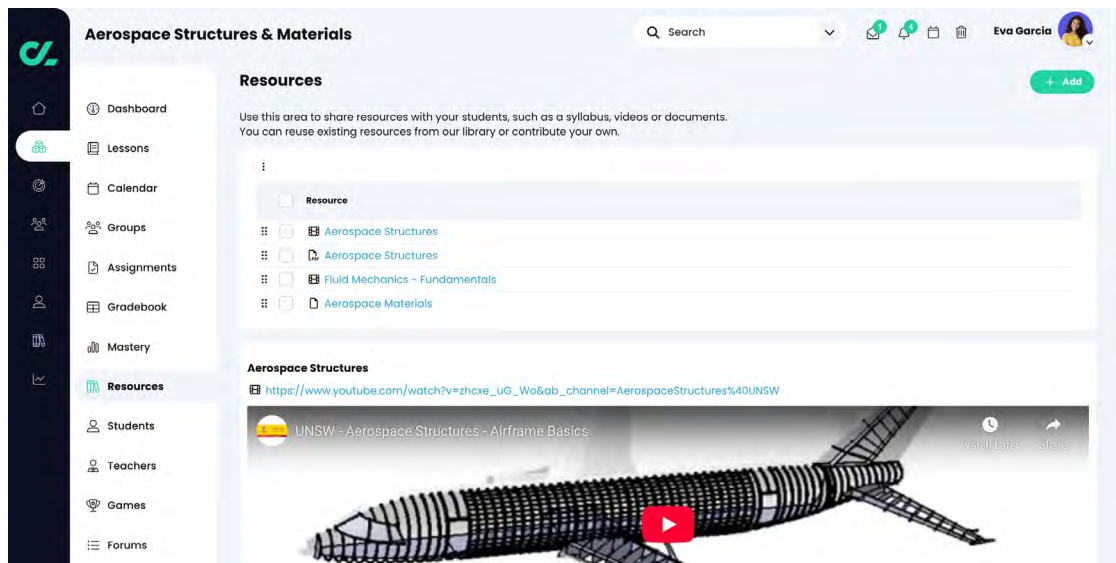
Aerospace Structures & Materials

Search

1 4

Eva Garcia

Dashboard
Lessons
Calendar
Groups
Assignments
Gradebook
Mastery
Resources
Students
Teachers
Games
Forums

Resources

+ Add

Use this area to share resources with your students, such as a syllabus, videos or documents.
You can reuse existing resources from our library or contribute your own.

| Resource |
|---|
| Aerospace Structures |
| Aerospace Structures |
| Fluid Mechanics - Fundamentals |
| Aerospace Materials |

Aerospace Structures

https://www.youtube.com/watch?v=zhcxe_uG_Wo&ab_channel=AerospaceStructures%40UNSW

UNSW - Aerospace Structures - Airframe Basics

Watch Later

Share